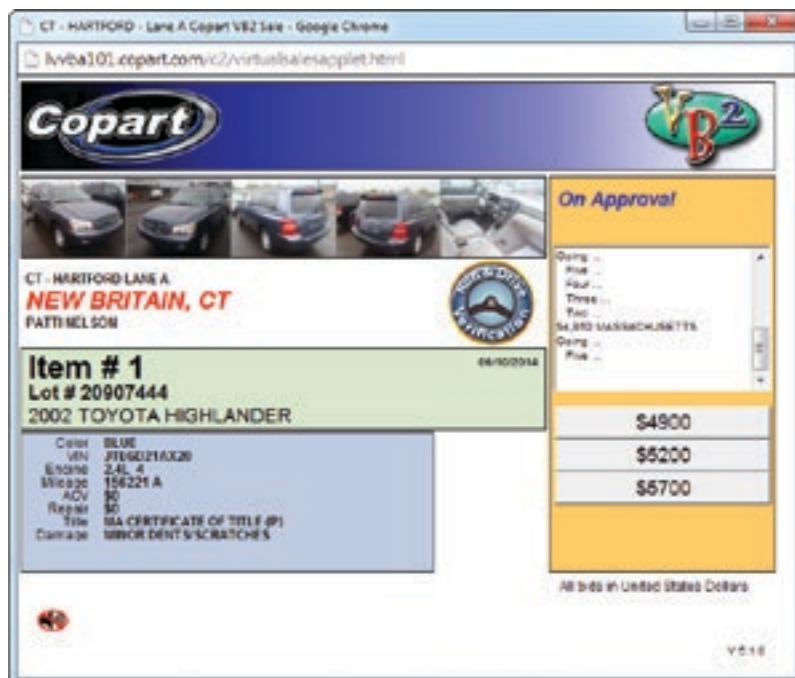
CT - HARTFORD - Lane A Copart VB2 Sale - Google Chrome

lvvba101.copart.com/c2/virtualsalesapplet.html

Copart

VB2

On Approval

CT - HARTFORD LANE A
NEW BRITAIN, CT
PATTI NELSON

Going ...
Five ...
Four ...
Three ...
Two ...
$4,850 MASSACHUSETTS
Going ...
Five ...

Item # 1
08/10/2014
Lot # 20907444
2002 TOYOTA HIGHLANDER

$4900
$5200
$5700

Color BLUE
VIN JTEGD21AX20
Engine 2.4L 4
Mileage 156221 A
ACV $0
Repair $0
Title MA CERTIFICATE OF TITLE (P)
Damage MINOR DENTS/SCRATCHES

All bids in United States Dollars

V5.18